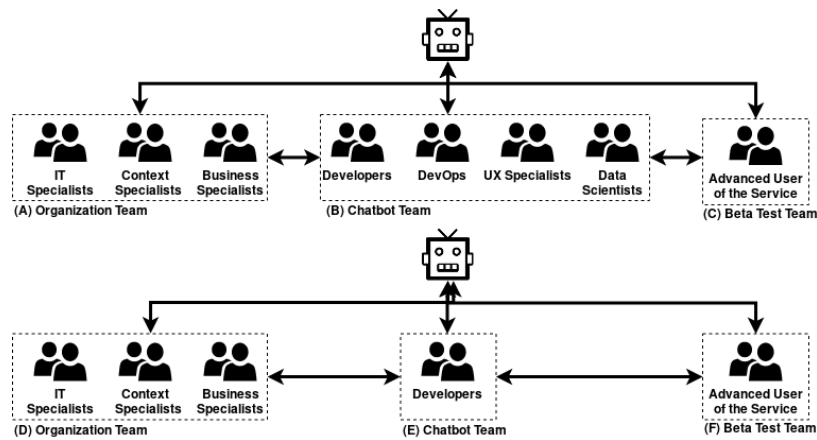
IT Specialists
Context Specialists
Business Specialists
(A) Organization Team

Developers
DevOps
UX Specialists
Data Scientists
(B) Chatbot Team

Advanced User of the Service
(C) Beta Test Team

IT Specialists
Context Specialists
Business Specialists
(D) Organization Team

Developers
(E) Chatbot Team

Advanced User of the Service
(F) Beta Test Team